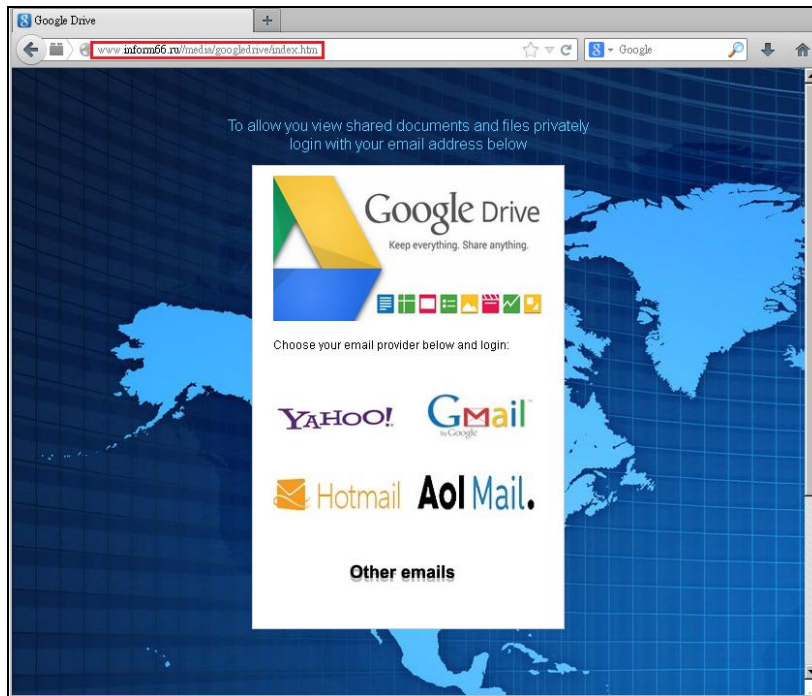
Google Drive

+

www.inform66.ru//media/googledrive/index.htm

Google

To allow you view shared documents and files privately login with your email address below

Google Drive

Keep everything. Share anything.

Choose your email provider below and login:

YAHOO!

GMail by Google

Hotmail

Aol Mail.

Other emails